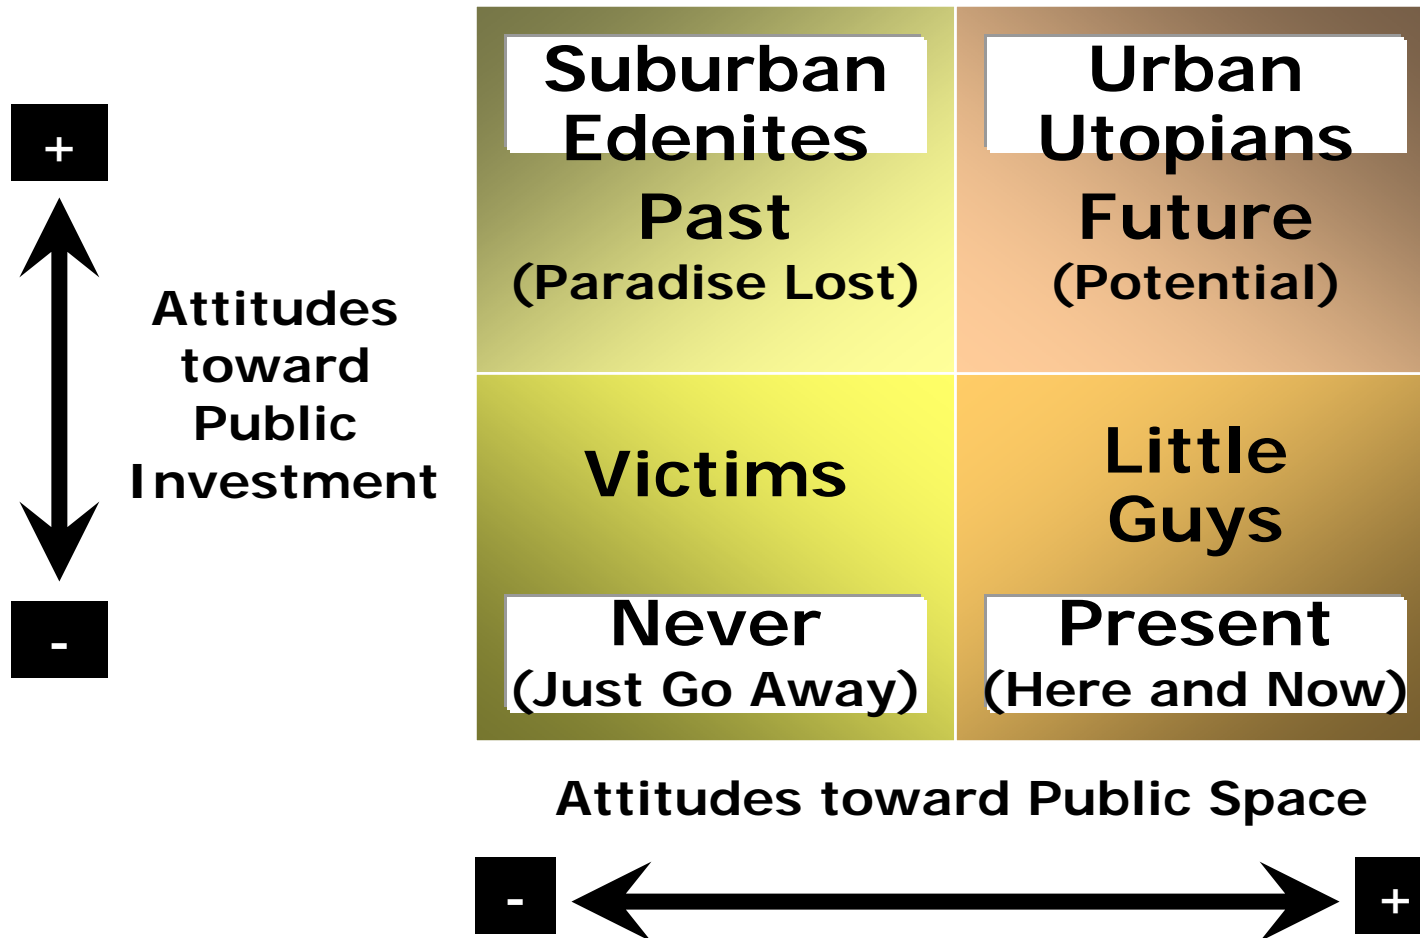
+

Attitudes toward Public Investment

-

| Suburban Edenites<br>Past<br>(Paradise Lost) | Urban Utopians<br>Future<br>(Potential) |
|---|---|
| Victims<br>Never<br>(Just Go Away) | Little Guys<br>Present<br>(Here and Now) |

Attitudes toward Public Space

-

+